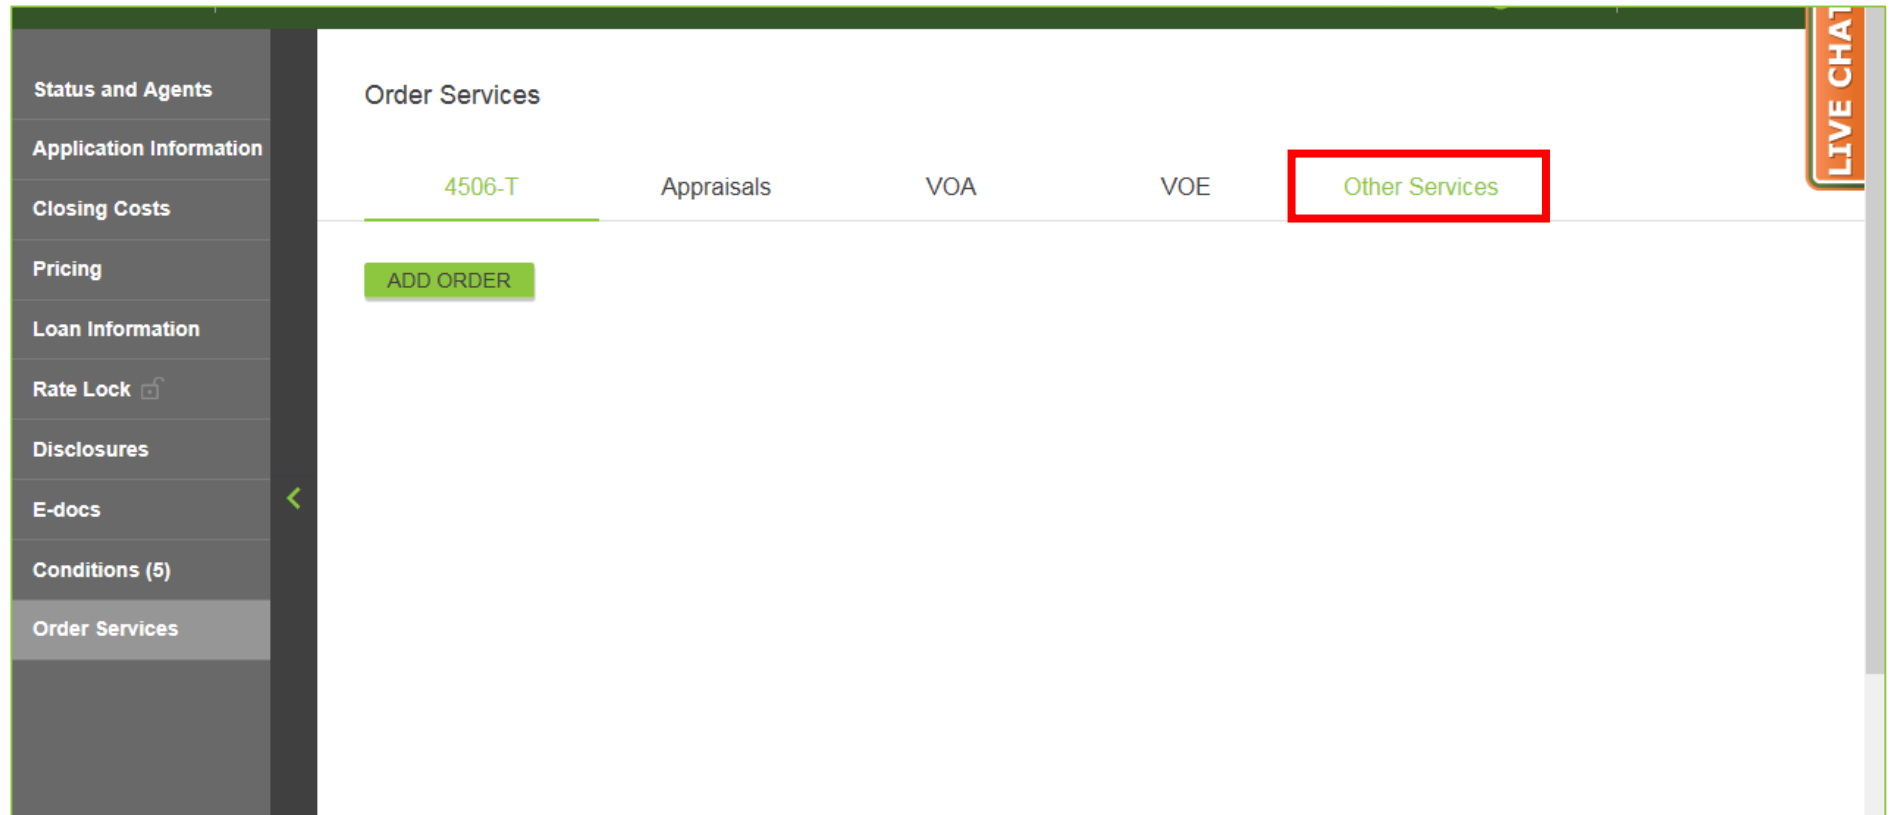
Status and Agents
Application Information
Closing Costs
Pricing
Loan Information
Rate Lock
Disclosures
E-docs
Conditions (5)
Order Services

Order Services

4506-T
Appraisals
VOA
VOE
Other Services

ADD ORDER

LIVE CHA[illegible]